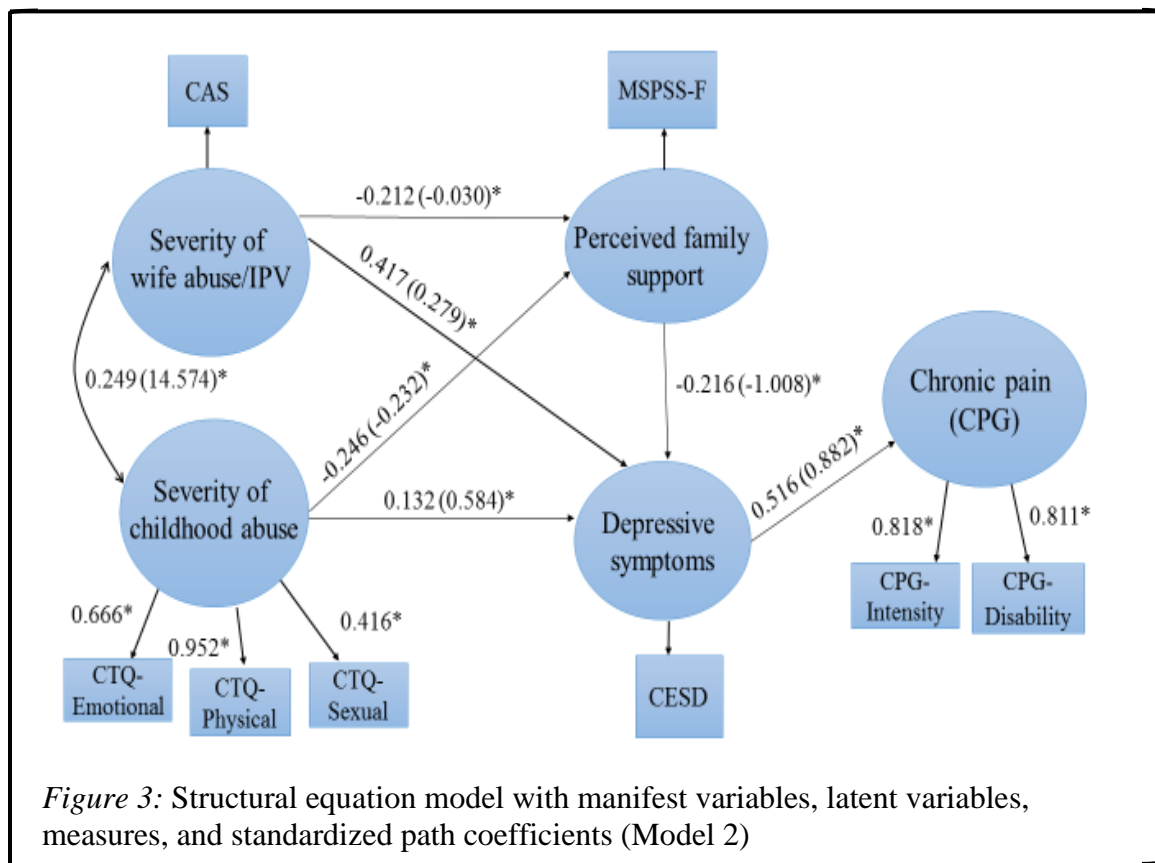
CAS

MSPSS-F

-0.212 (-0.030)*

Severity of wife abuse/IPV

Perceived family support

0.417 (0.279)*

0.249 (14.574)*

-0.246 (-0.232)*

-0.216 (-1.008)*

Chronic pain (CPG)

Severity of childhood abuse

0.132 (0.584)*

Depressive symptoms

0.516 (0.882)*

0.818*

0.811*

CPG-Intensity

CPG-Disability

0.666*

0.952*

0.416*

CTQ-Emotional

CTQ-Physical

CTQ-Sexual

CESD

*Figure 3:* Structural equation model with manifest variables, latent variables, measures, and standardized path coefficients (Model 2)